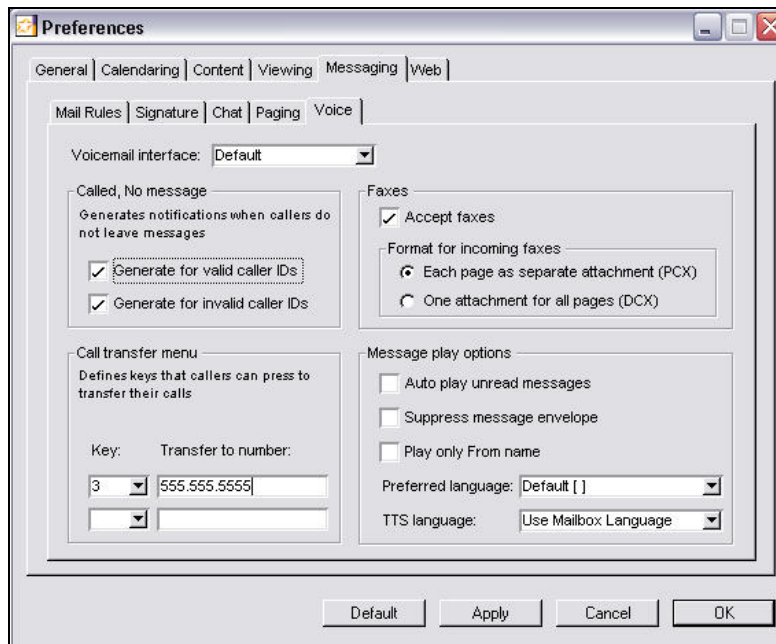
Preferences

General | Calendaring | Content | Viewing | Messaging | Web

Mail Rules | Signature | Chat | Paging | Voice

Voicemail interface: Default

Called, No message
Generates notifications when callers do not leave messages
Generate for valid caller IDs
Generate for invalid caller IDs

Faxes
Accept faxes
Format for incoming faxes
Each page as separate attachment (PCX)
One attachment for all pages (DCX)

Call transfer menu
Defines keys that callers can press to transfer their calls
Key: Transfer to number:
3 555.555.5555

Message play options
Auto play unread messages
Suppress message envelope
Play only From name
Preferred language: Default [ ]
TTS language: Use Mailbox Language

Default Apply Cancel OK